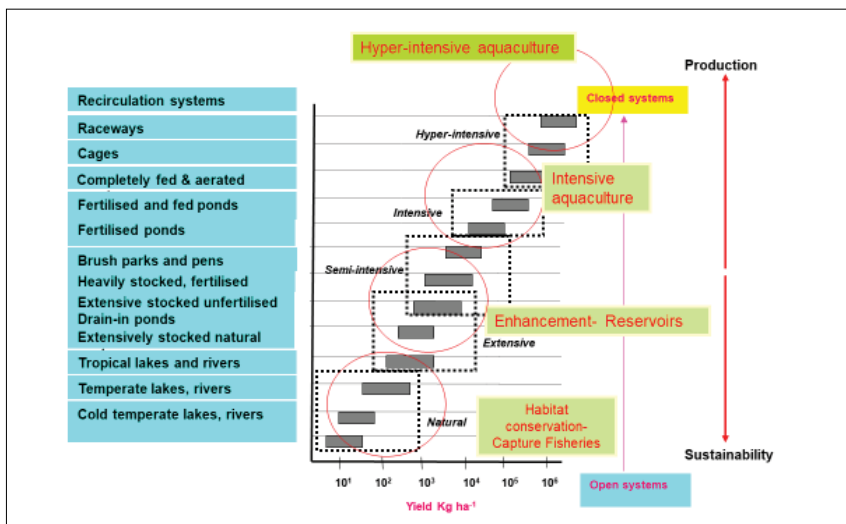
Hyper-intensive aquaculture

Production

Recirculation systems
Raceways
Cages
Completely fed & aerated
Fertilised and fed ponds
Fertilised ponds
Brush parks and pens
Heavily stocked, fertilised
Extensive stocked unfertilised
Drain-in ponds
Extensively stocked natural
Tropical lakes and rivers
Temperate lakes, rivers
Cold temperate lakes, rivers

Closed systems

Hyper-intensive

Intensive aquaculture

Intensive

Semi-intensive

Enhancement- Reservoirs

Extensive

Habitat conservation- Capture Fisheries

Natural

Sustainability

$10^1$ $10^2$ $10^3$ $10^4$ $10^5$ $10^6$

Yield Kg ha$^{-1}$

Open systems